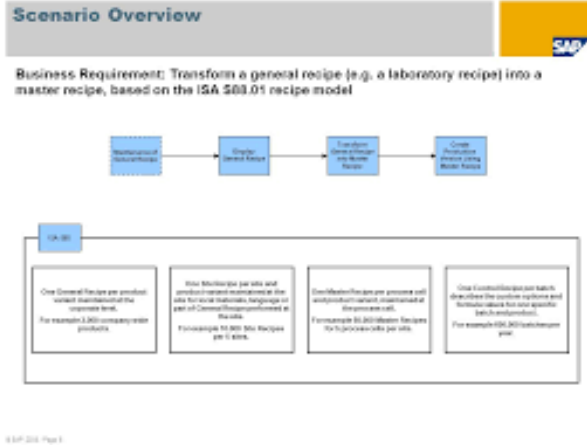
Scenario Overview

SAP

Business Requirement: Transform a general recipe (e.g. a laboratory recipe) into a master recipe, based on the ISA S88.01 recipe model

Maintenance of General Recipe

Display General Recipe

Transform General Recipe into Master Recipe

Create Production Version Using Master Recipe

ISA S88

One General Recipe per product variant maintained at the corporate level.

For example 3,000 company-wide products.

One Site Recipe per site and product variant maintained at the site for local materials, language or part of General Recipe performed at the site.

For example 10,000 Site Recipes per 5 sites.

One Master Recipe per process cell and product variant, maintained at the process cell.

For example 50,000 Master Recipes for 5 process cells per site.

One Control Recipe per batch describes the custom options and formula values for one specific batch and product.

For example 500,000 batches per year.

© SAP 2008 / Page 3